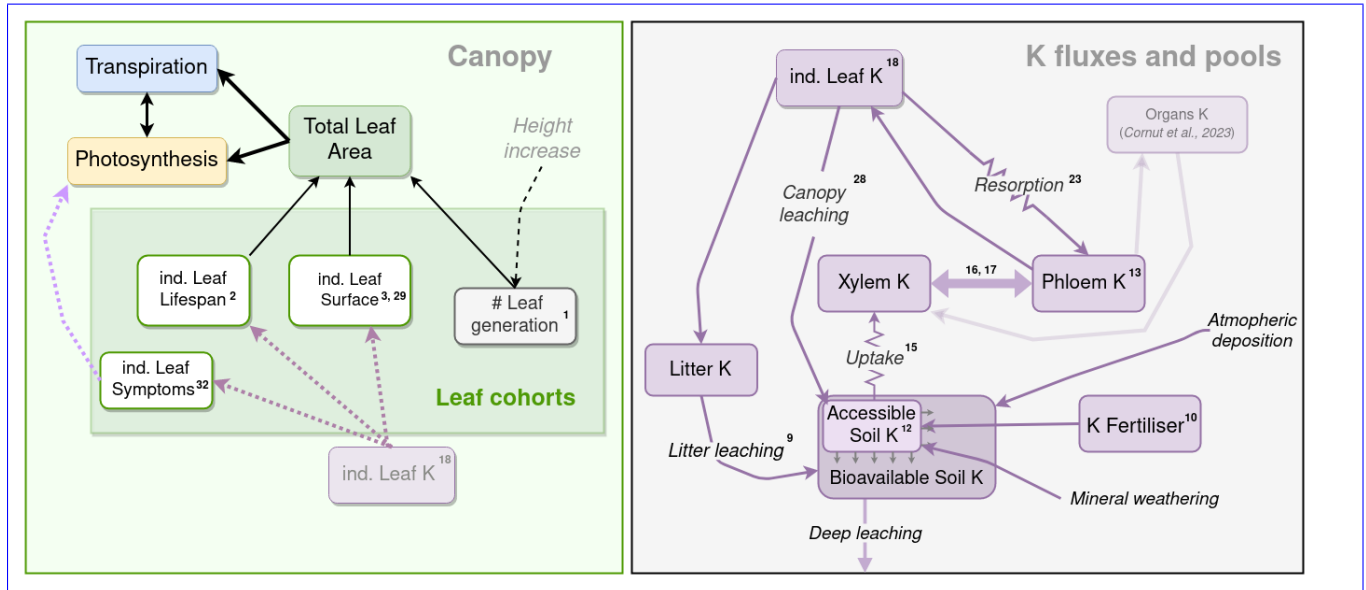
Canopy

Transpiration

Photosynthesis

Total Leaf Area

Height increase

ind. Leaf Lifespan $^{2}$

ind. Leaf Surface $^{3, 29}$

# Leaf generation $^{1}$

ind. Leaf Symptoms $^{32}$

Leaf cohorts

ind. Leaf K $^{18}$

K fluxes and pools

ind. Leaf K $^{18}$

Organs K (Cornut et al., 2023)

Canopy leaching $^{28}$

Resorption $^{23}$

Xylem K

16, 17

Phloem K $^{13}$

Uptake $^{15}$

Litter K

Atmopheric deposition

Accessible Soil K $^{12}$

Bioavailable Soil K

K Fertiliser $^{10}$

Litter leaching $^{9}$

Mineral weathering

Deep leaching